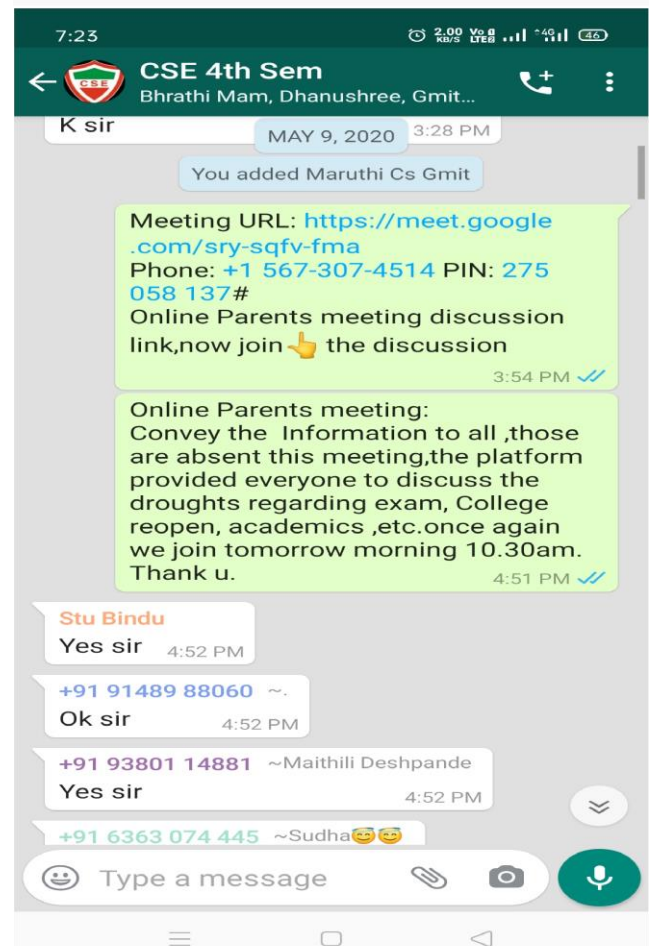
7:23
2.00 KB/S Vo LTE 4G 46

CSE 4th Sem
Bhrathi Mam, Dhanushree, Gmit...

CSE

K sir
MAY 9, 2020
3:28 PM

You added Maruthi Cs Gmit

Meeting URL: https://meet.google.com/sry-sqfv-fma
Phone: +1 567-307-4514 PIN: 275 058 137#
Online Parents meeting discussion link,now join👆 the discussion
3:54 PM

Online Parents meeting:
Convey the Information to all ,those are absent this meeting,the platform provided everyone to discuss the droughts regarding exam, College reopen, academics ,etc.once again we join tomorrow morning 10.30am. Thank u.
4:51 PM

Stu Bindu
Yes sir
4:52 PM

+91 91489 88060 ~.
Ok sir
4:52 PM

+91 93801 14881 ~Maithili Deshpande
Yes sir
4:52 PM

+91 6363 074 445 ~Sudha😇😇

Type a message